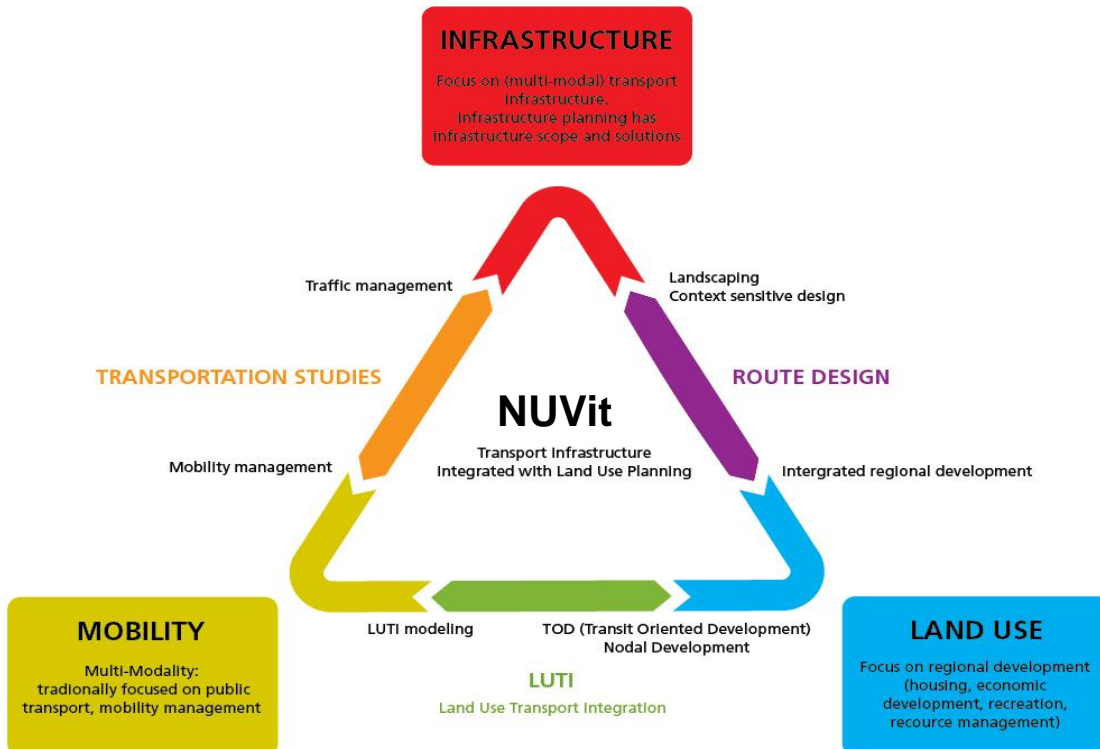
INFRASTRUCTURE

Focus on (multi-modal) transport infrastructure. Infrastructure planning has infrastructure scope and solutions

Traffic management

Landscaping
Context sensitive design

TRANSPORTATION STUDIES

ROUTE DESIGN

NUVit

Transport Infrastructure Integrated with Land Use Planning

Mobility management

Intergrated regional development

MOBILITY

Multi-Modality: tradionally focused on public transport, mobility management

LUTI modeling

TOD (Transit Oriented Development)
Nodal Development

LUTI

Land Use Transport Integration

LAND USE

Focus on regional development (housing, economic development, recreation, recource management)